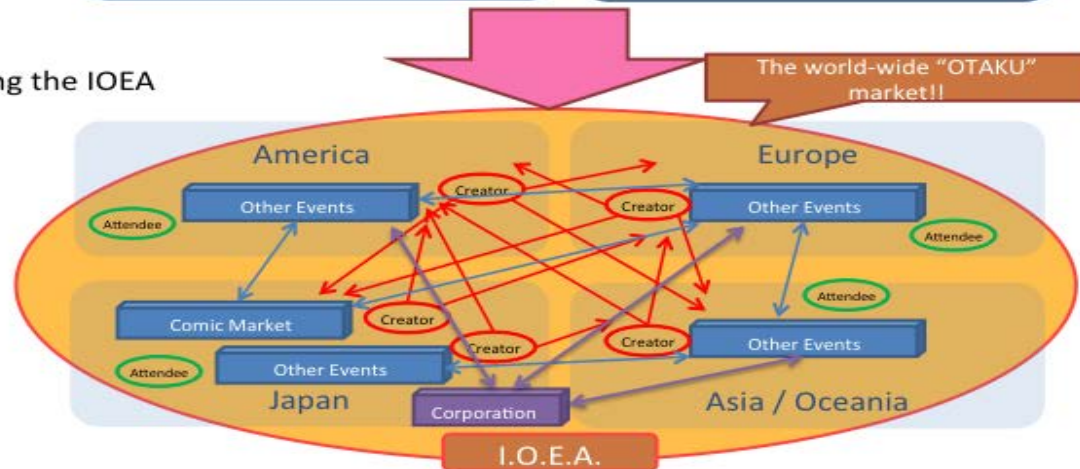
ng the IOEA

The world-wide "OTAKU" market!!

America

Europe

Creator

Creator

Other Events

Other Events

Attendee

Attendee

Attendee

Comic Market

Creator

Creator

Creator

Other Events

Other Events

Attendee

Japan

Corporation

Asia / Oceania

I.O.E.A.